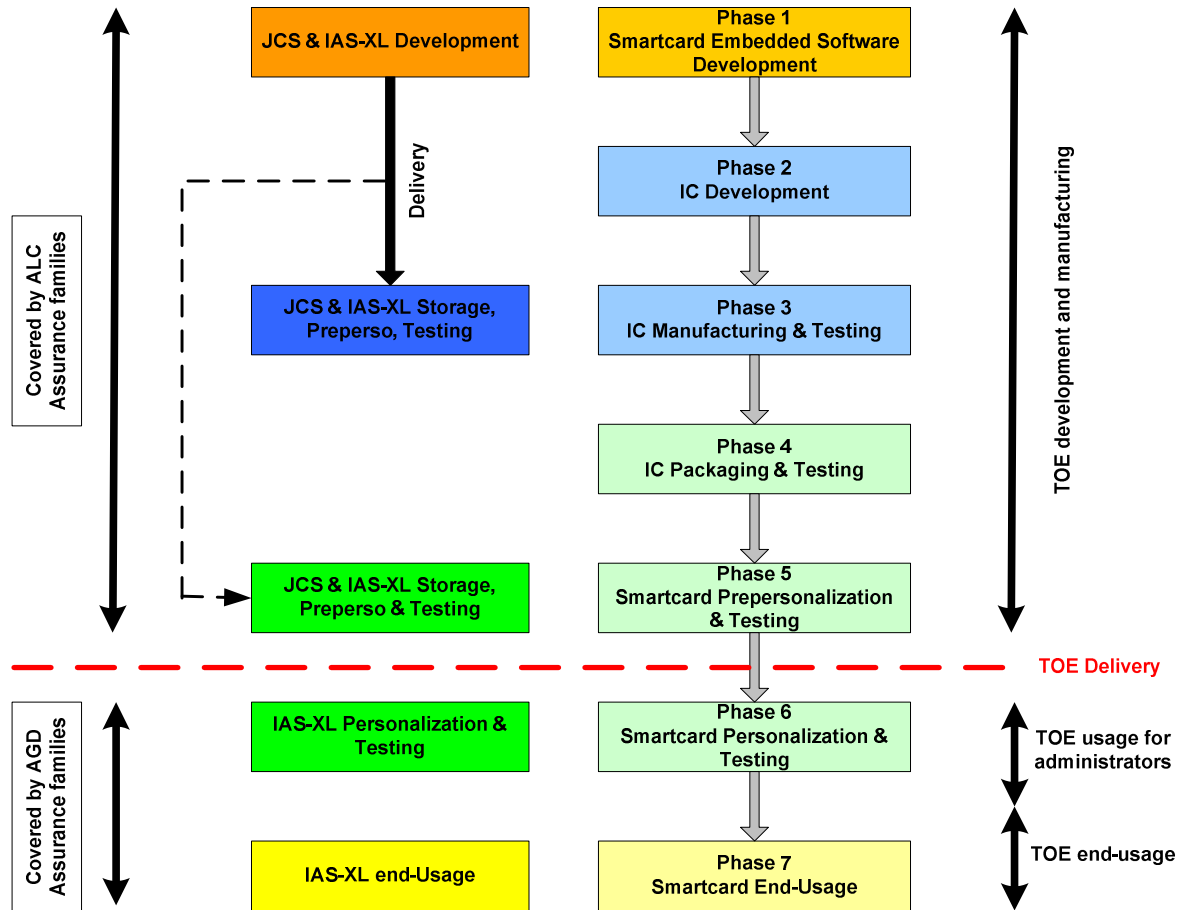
Covered by ALC Assurance families

JCS & IAS-XL Development

Delivery

JCS & IAS-XL Storage, Preperso, Testing

JCS & IAS-XL Storage, Preperso & Testing

Phase 1
Smartcard Embedded Software Development

Phase 2
IC Development

Phase 3
IC Manufacturing & Testing

Phase 4
IC Packaging & Testing

Phase 5
Smartcard Prepersonalization & Testing

TOE development and manufacturing

TOE Delivery

Covered by AGD Assurance families

IAS-XL Personalization & Testing

Phase 6
Smartcard Personalization & Testing

TOE usage for administrators

IAS-XL end-Usage

Phase 7
Smartcard End-Usage

TOE end-usage